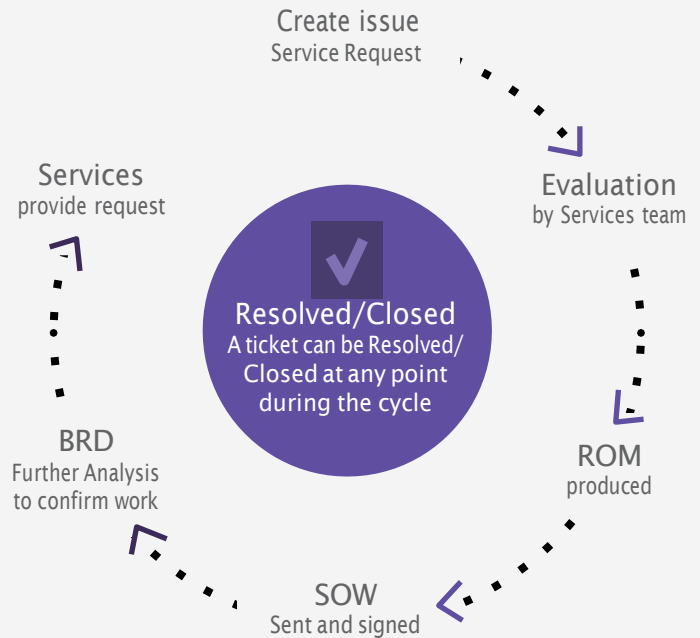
Create issue
Service Request

Evaluation
by Services team

ROM
produced

SOW
Sent and signed

BRD
Further Analysis
to confirm work

Services
provide request

Resolved/Closed
A ticket can be Resolved/ Closed at any point during the cycle